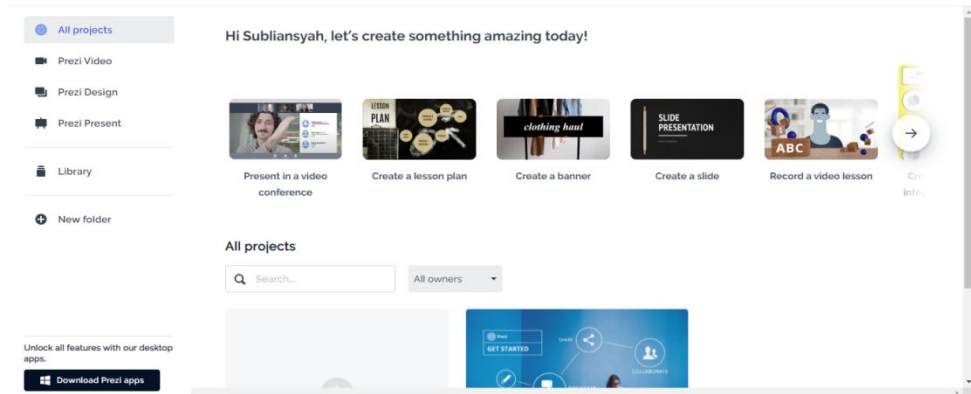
All projects
Prezi Video
Prezi Design
Prezi Present
Library
New folder

Unlock all features with our desktop apps.
Download Prezi apps

Hi Subliansyah, let's create something amazing today!

LESSON PLAN
clothing haul
SLIDE PRESENTATION
ABC

Present in a video conference
Create a lesson plan
Create a banner
Create a slide
Record a video lesson
Cr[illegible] info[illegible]

All projects
Search...
All owners

Prezi
GET STARTED
SHARE
COLLABORATE